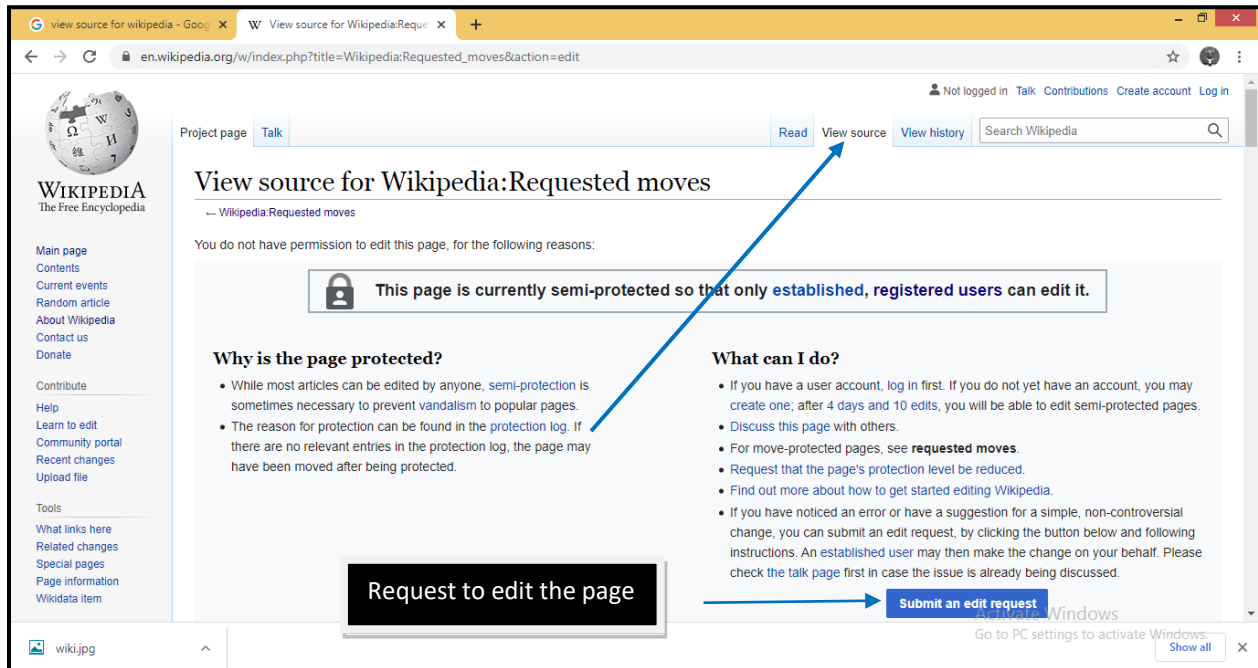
view source for wikipedia - Goog ×
View source for Wikipedia:Reque ×
+

en.wikipedia.org/w/index.php?title=Wikipedia:Requested_moves&action=edit

Not logged in Talk Contributions Create account Log in

WIKIPEDIA
The Free Encyclopedia

Project page Talk
Read View source View history Search Wikipedia

View source for Wikipedia:Requested moves

← Wikipedia:Requested moves

You do not have permission to edit this page, for the following reasons:

This page is currently semi-protected so that only established, registered users can edit it.

Why is the page protected?

- While most articles can be edited by anyone, semi-protection is sometimes necessary to prevent vandalism to popular pages.
- The reason for protection can be found in the protection log. If there are no relevant entries in the protection log, the page may have been moved after being protected.

What can I do?

- If you have a user account, log in first. If you do not yet have an account, you may create one; after 4 days and 10 edits, you will be able to edit semi-protected pages.
- Discuss this page with others.
- For move-protected pages, see **requested moves**.
- Request that the page's protection level be reduced.
- Find out more about how to get started editing Wikipedia.
- If you have noticed an error or have a suggestion for a simple, non-controversial change, you can submit an edit request, by clicking the button below and following instructions. An established user may then make the change on your behalf. Please check the talk page first in case the issue is already being discussed.

Request to edit the page

Submit an edit request

Main page
Contents
Current events
Random article
About Wikipedia
Contact us
Donate

Contribute
Help
Learn to edit
Community portal
Recent changes
Upload file

Tools
What links here
Related changes
Special pages
Page information
Wikidata item

Activate Windows
Go to PC settings to activate Windows.

wiki.jpg
Show all